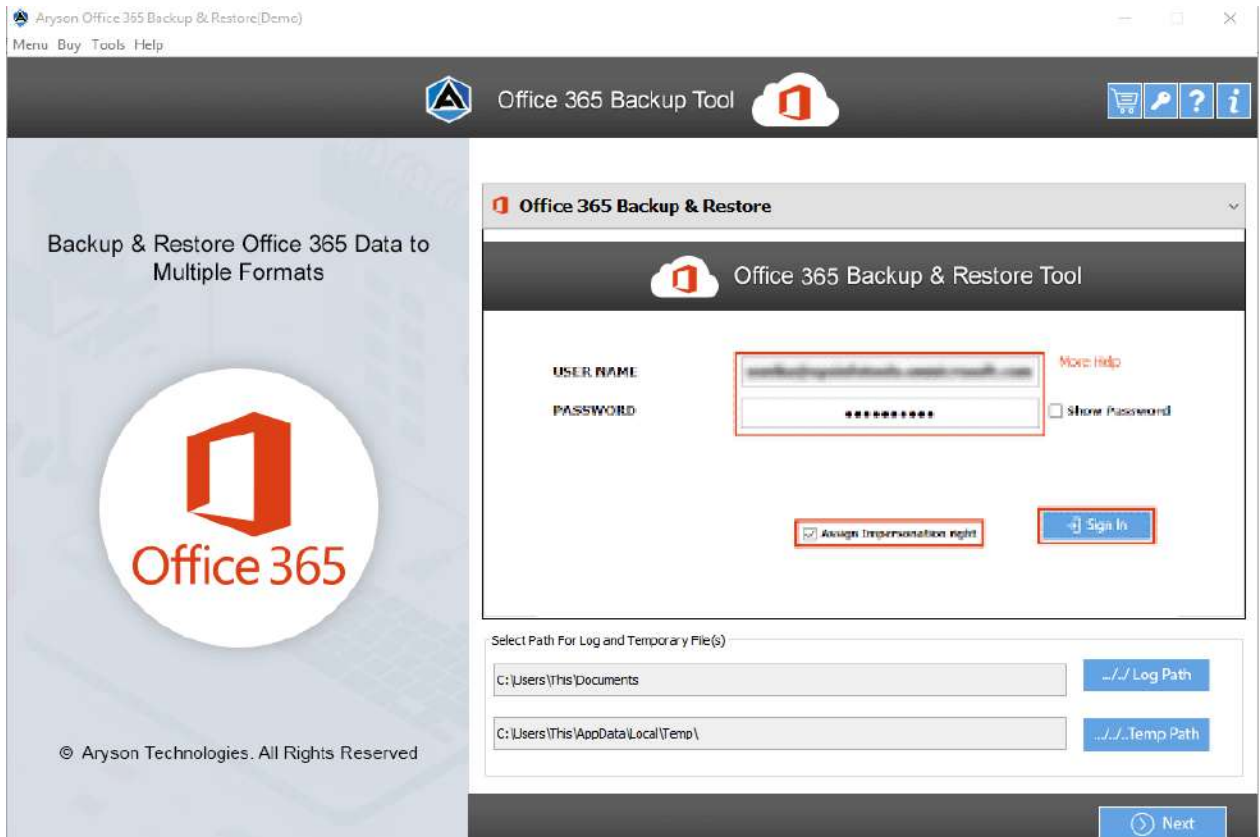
Aryson Office 365 Backup & Restore(Demo)
Menu Buy Tools Help

Office 365 Backup Tool

Backup & Restore Office 365 Data to Multiple Formats

Office 365

© Aryson Technologies. All Rights Reserved

Office 365 Backup & Restore

Office 365 Backup & Restore Tool

USER NAME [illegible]
More Help
PASSWORD ●●●●●●●●●●●
Show Password

Assign Impersonation right
Sign In

Select Path For Log and Temporary File(s)
C:\Users\This\Documents
../../ Log Path
C:\Users\This\AppData\Local\Temp\
../../..Temp Path

Next